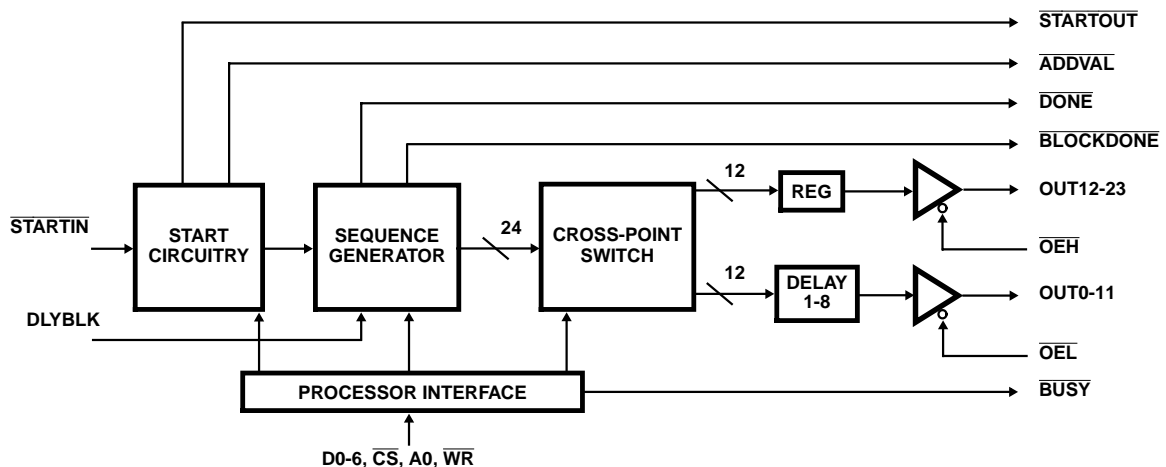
$\overline{\text{STARTOUT}}$

$\overline{\text{ADDVAL}}$

$\overline{\text{DONE}}$

$\overline{\text{BLOCKDONE}}$

$\overline{\text{STARTIN}}$

START CIRCUITRY

SEQUENCE GENERATOR

24

CROSS-POINT SWITCH

12

REG

OUT12-23

$\overline{\text{OEH}}$

12

DELAY 1-8

OUT0-11

$\overline{\text{OEL}}$

DLYBLK

PROCESSOR INTERFACE

$\overline{\text{BUSY}}$

D0-6, $\overline{\text{CS}}$, A0, $\overline{\text{WR}}$